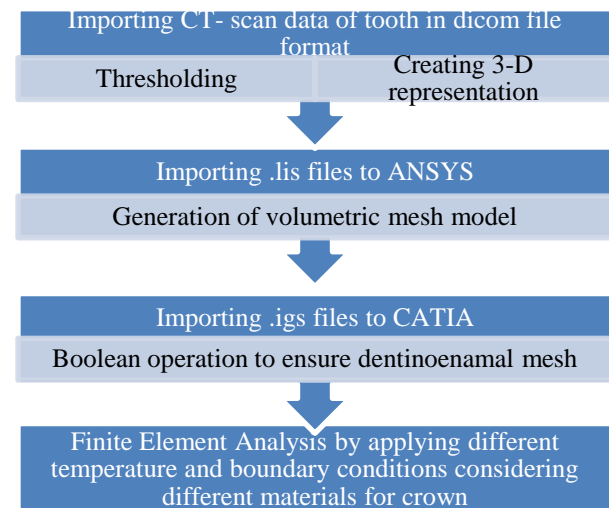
Importing CT- scan data of tooth in dicom file format

Thresholding

Creating 3-D representation

Importing .lis files to ANSYS

Generation of volumetric mesh model

Importing .igs files to CATIA

Boolean operation to ensure dentinoenamal mesh

Finite Element Analysis by applying different temperature and boundary conditions considering different materials for crown